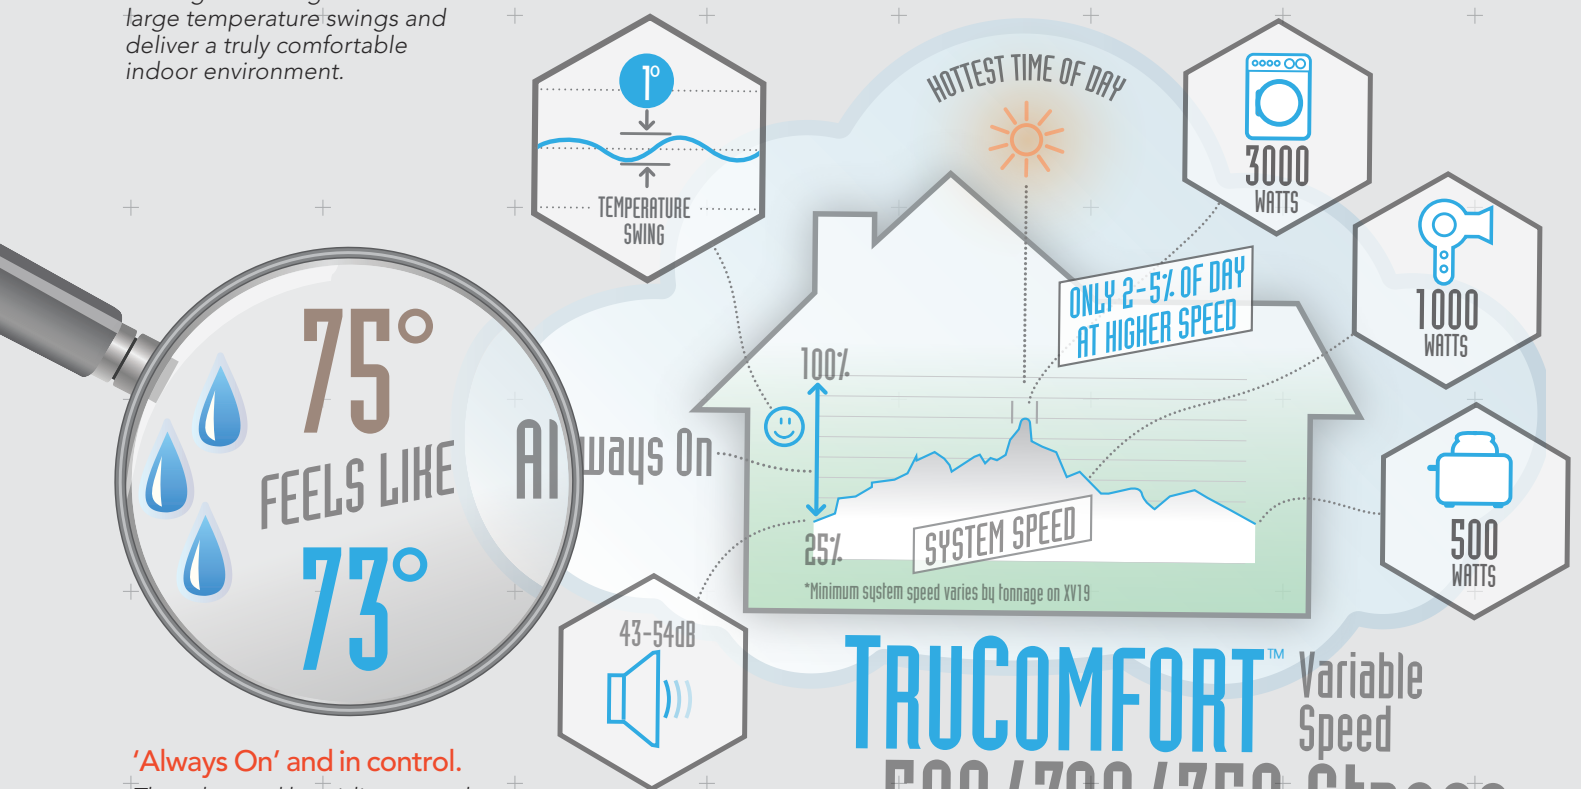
large temperature swings and deliver a truly comfortable indoor environment.

1°

TEMPERATURE SWING

HOTTEST TIME OF DAY

3000 WATTS

1000 WATTS

500 WATTS

ONLY 2-5% OF DAY AT HIGHER SPEED

100%

25%

SYSTEM SPEED

*Minimum system speed varies by tonnage on XV19

75°

FEELS LIKE

73°

Always On

43-54dB

TRUCOMFORT™ Variable Speed

'Always On' and in control.